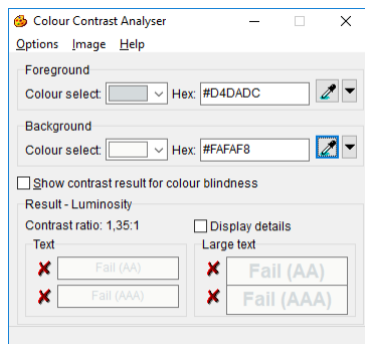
Colour Contrast Analyser

Options Image Help

Foreground

Colour select: Hex: #D4DADC

Background

Colour select: Hex: #FAFAF8

Show contrast result for colour blindness

Result - Luminosity

Contrast ratio: 1,35:1

Display details

Text

✘ Fail (AA)

✘ Fail (AAA)

Large text

✘ Fail (AA)

✘ Fail (AAA)